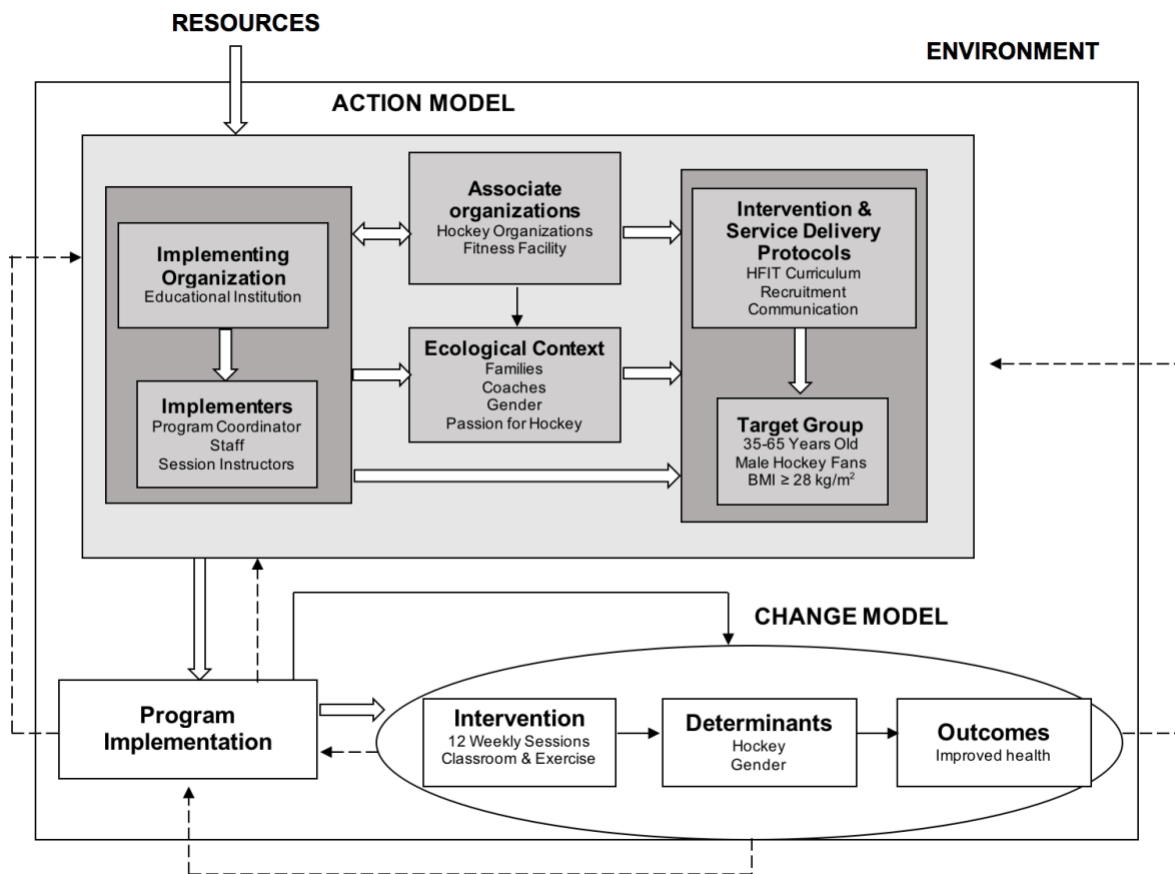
RESOURCES

ENVIRONMENT

ACTION MODEL

Implementing Organization
Educational Institution

Implementers
Program Coordinator
Staff
Session Instructors

Associate organizations
Hockey Organizations
Fitness Facility

Ecological Context
Families
Coaches
Gender
Passion for Hockey

Intervention & Service Delivery Protocols
HFIT Curriculum
Recruitment
Communication

Target Group
35-65 Years Old
Male Hockey Fans
BMI ≥ 28 kg/m$^2$

CHANGE MODEL

Program Implementation

Intervention
12 Weekly Sessions
Classroom & Exercise

Determinants
Hockey
Gender

Outcomes
Improved health